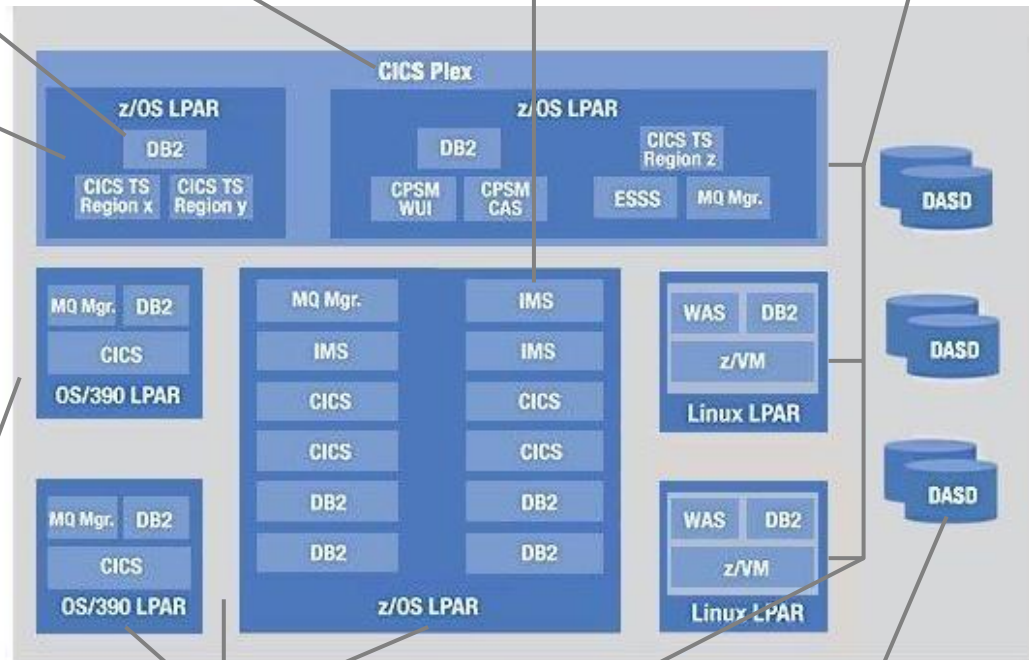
CICS Plex

z/OS LPAR
DB2
CICS TS Region x
CICS TS Region y

z/OS LPAR
DB2
CICS TS Region z
CPSM WUI
CPSM CAS
ESSS
MQ Mgr.

DASD

MQ Mgr.
DB2
CICS
OS/390 LPAR

MQ Mgr.
IMS
IMS
IMS
CICS
CICS
CICS
CICS
DB2
DB2
DB2
DB2
z/OS LPAR

WAS
DB2
z/VM
Linux LPAR

DASD

MQ Mgr.
DB2
CICS
OS/390 LPAR

WAS
DB2
z/VM
Linux LPAR

DASD